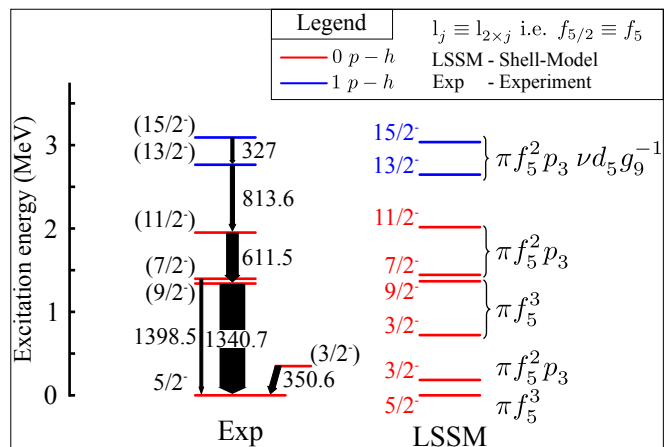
Legend

$l_j \equiv l_{2\times j}$ i.e. $f_{5/2} \equiv f_5$

$0\ p-h$ LSSM - Shell-Model

$1\ p-h$ Exp - Experiment

Excitation energy (MeV)

3

2

1

0

(15/2⁻)

(13/2⁻)

327

813.6

(11/2⁻)

611.5

(7/2⁻)

(9/2⁻)

1398.5

1340.7

(3/2⁻)

5/2⁻

350.6

Exp

15/2⁻

13/2⁻

$\pi f_5^2 p_3\ \nu d_5 g_9^{-1}$

11/2⁻

7/2⁻

$\pi f_5^2 p_3$

9/2⁻

3/2⁻

$\pi f_5^3$

3/2⁻

$\pi f_5^2 p_3$

5/2⁻

$\pi f_5^3$

LSSM